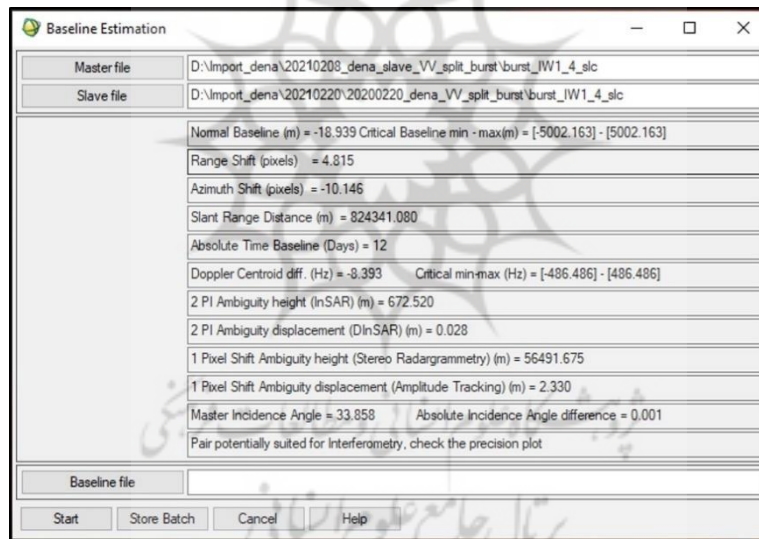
Baseline Estimation

Master file D:\Import_dena\20210208_dena_slave_VV_split_burst\burst_IW1_4_slc

Slave file D:\Import_dena\20210220\20200220_dena_VV_split_burst\burst_IW1_4_slc

Normal Baseline (m) = -18.939 Critical Baseline min - max(m) = [-5002.163] - [5002.163]

Range Shift (pixels) = 4.815

Azimuth Shift (pixels) = -10.146

Slant Range Distance (m) = 824341.080

Absolute Time Baseline (Days) = 12

Doppler Centroid diff. (Hz) = -8.393 Critical min-max (Hz) = [-486.486] - [486.486]

2 PI Ambiguity height (InSAR) (m) = 672.520

2 PI Ambiguity displacement (DInSAR) (m) = 0.028

1 Pixel Shift Ambiguity height (Stereo Radargrammetry) (m) = 56491.675

1 Pixel Shift Ambiguity displacement (Amplitude Tracking) (m) = 2.330

Master Incidence Angle = 33.858 Absolute Incidence Angle difference = 0.001

Pair potentially suited for Interferometry, check the precision plot

Baseline file

Start Store Batch Cancel Help